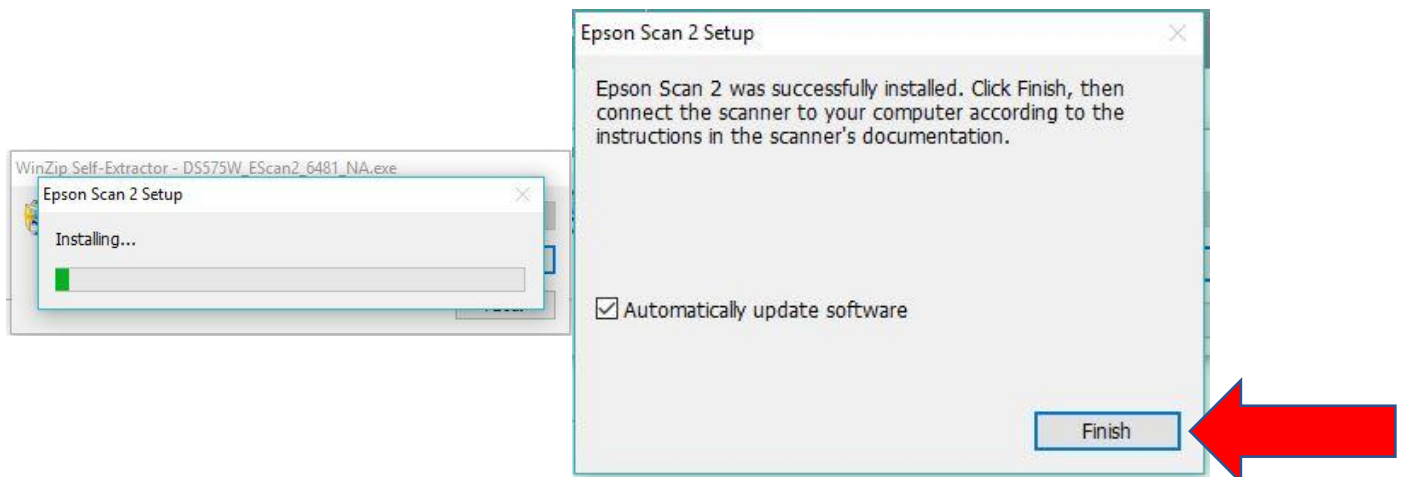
WinZip Self-Extractor - DS575W_EScan2_6481_NA.exe

Epson Scan 2 Setup

Installing...

Epson Scan 2 Setup

Epson Scan 2 was successfully installed. Click Finish, then connect the scanner to your computer according to the instructions in the scanner's documentation.

Automatically update software

Finish